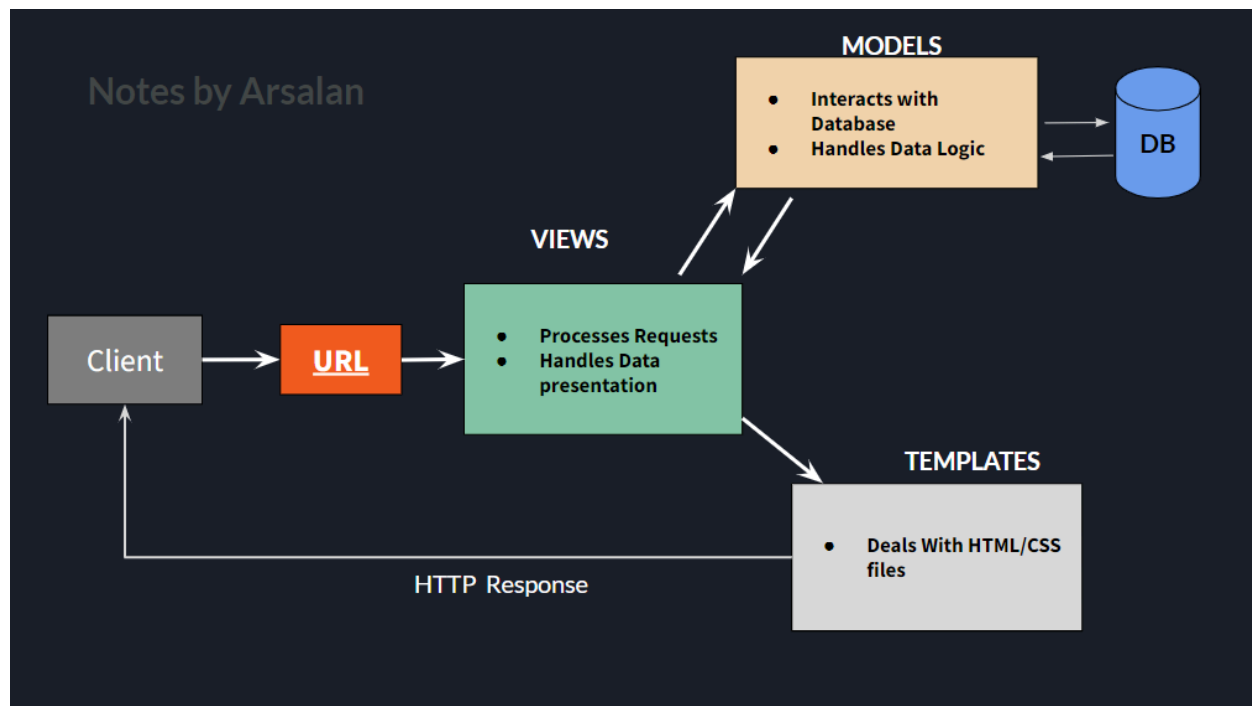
Notes by Arsalan

MODELS

- Interacts with Database
- Handles Data Logic

DB

VIEWS

- Processes Requests
- Handles Data presentation

Client

URL

TEMPLATES

- Deals With HTML/CSS files

HTTP Response